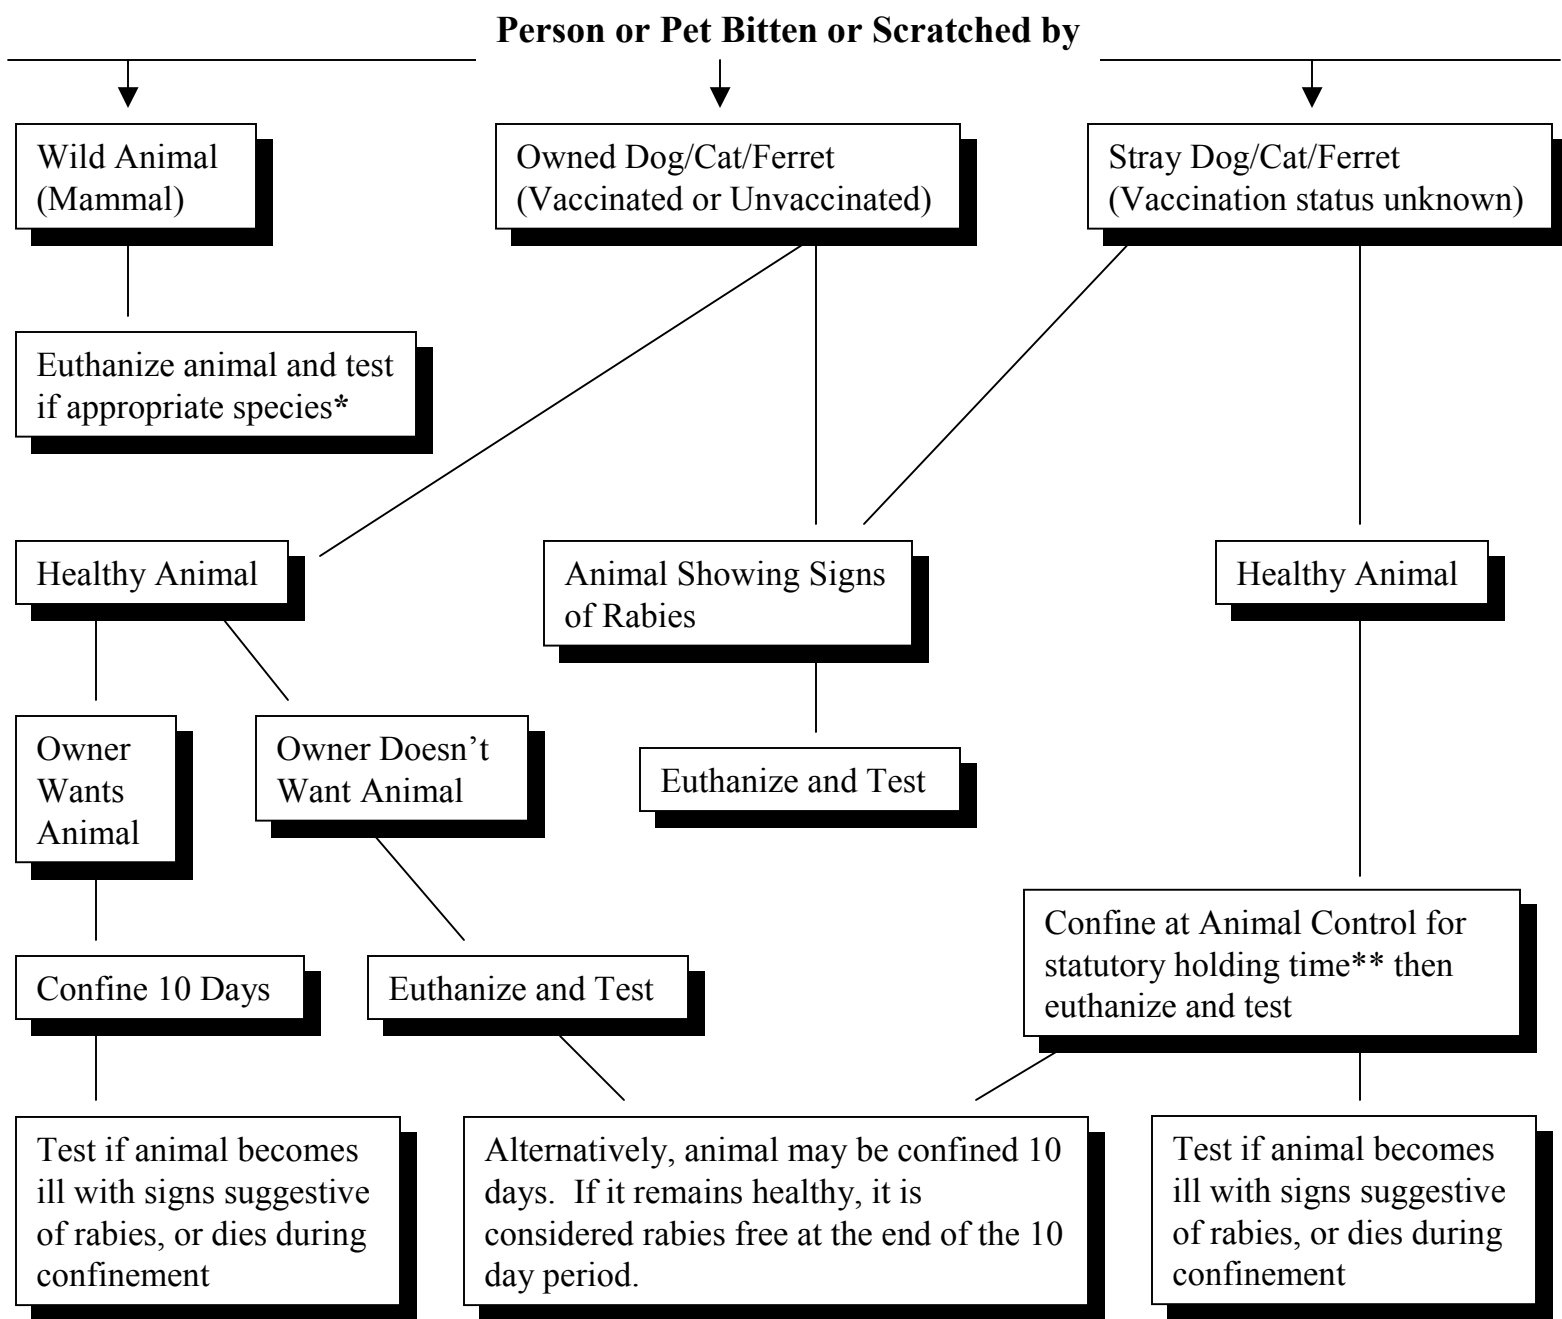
**Person or Pet Bitten or Scratched by**

Wild Animal (Mammal)

Owned Dog/Cat/Ferret (Vaccinated or Unvaccinated)

Stray Dog/Cat/Ferret (Vaccination status unknown)

Euthanize animal and test if appropriate species*

Healthy Animal

Animal Showing Signs of Rabies

Healthy Animal

Owner Wants Animal

Owner Doesn't Want Animal

Euthanize and Test

Confine 10 Days

Euthanize and Test

Confine at Animal Control for statutory holding time** then euthanize and test

Test if animal becomes ill with signs suggestive of rabies, or dies during confinement

Alternatively, animal may be confined 10 days. If it remains healthy, it is considered rabies free at the end of the 10 day period.

Test if animal becomes ill with signs suggestive of rabies, or dies during confinement